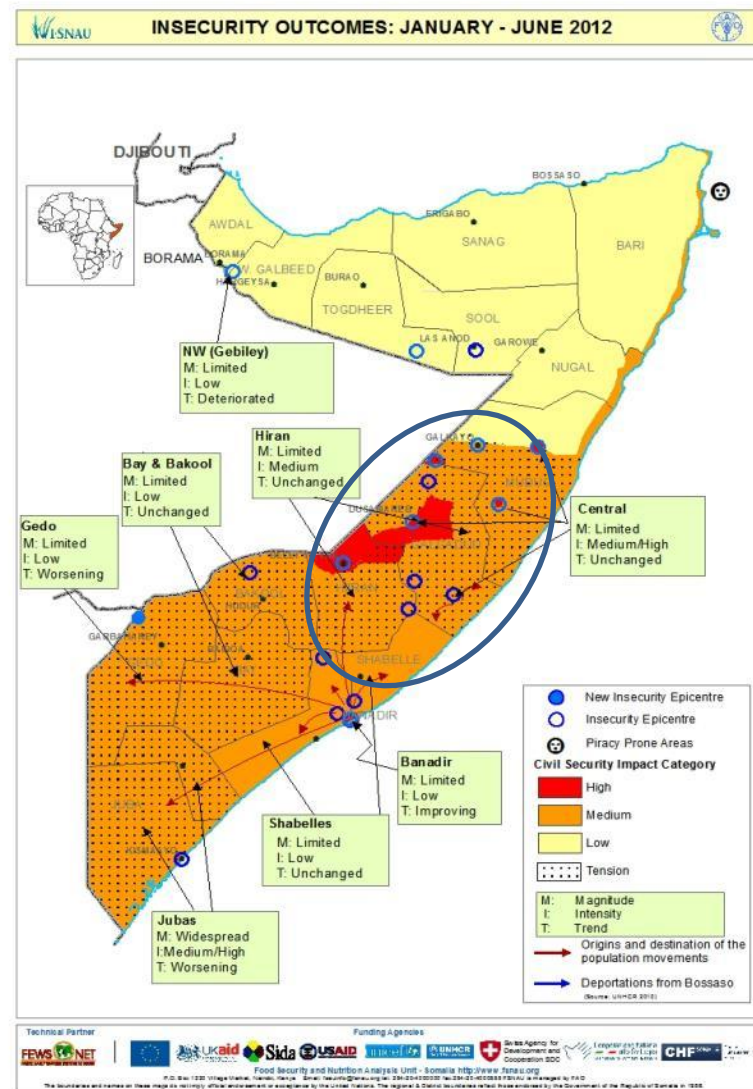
FSNAU

INSECURITY OUTCOMES: JANUARY - JUNE 2012

DJIBOUTI

BOSSASO

AWDAL

ERIGABO

SANAG

BARI

BORAMA

BORAMA

W. GALBEED

HARGEYSA

BURAO

TOGDHEER

SOOL

LAS ANOD

GAROWE

NUGAL

NW (Gebiley)
M: Limited
I: Low
T: Deteriorated

Hiran
M: Limited
I: Medium
T: Unchanged

Bay & Bakool
M: Limited
I: Low
T: Unchanged

GALKAYO

DUSAMAREB

Central
M: Limited
I: Medium/High
T: Unchanged

Gedo
M: Limited
I: Low
T: Worsening

GARBAHAREY

SHABELLE

BANADIR

New Insecurity Epicentre
Insecurity Epicentre
Piracy Prone Areas

Civil Security Impact Category
High
Medium
Low
Tension

Banadir
M: Limited
I: Low
T: Improving

Shabelles
M: Limited
I: Low
T: Unchanged

M: Magnitude
I: Intensity
T: Trend

Origins and destination of the population movements

Deportations from Bossaso
(Source: UNHCR 2012)

Jubas
M: Widespread
I:Medium/High
T: Worsening

Technical Partner

Funding Agencies

FEWS NET

UKaid

Sida

USAID

UNHCR

Swiss Agency for Development and Cooperation SDC

CHF

Food Security and Nutrition Analysis Unit - Somalia http://www.fsnau.org

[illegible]